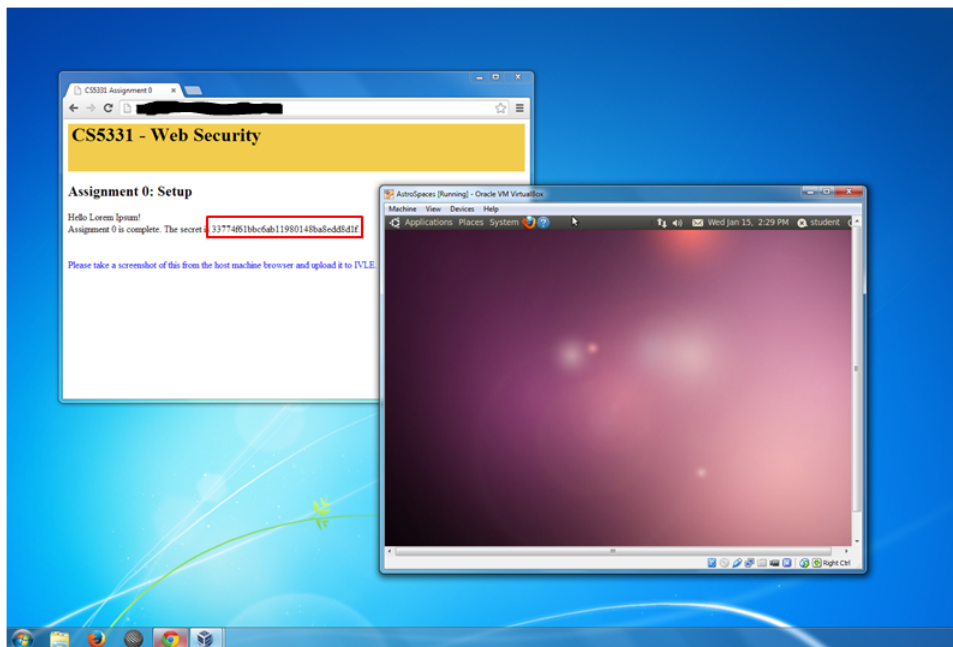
CS5331 Assignment 0

CS5331 - Web Security

Assignment 0: Setup

Hello Lorem Ipsum!
Assignment 0 is complete. The secret is 33774f61bbc6ab11980148ba8edd8d1f

Please take a screenshot of this from the host machine browser and upload it to IVLE.

AstroSpaces [Running] - Oracle VM VirtualBox

Machine View Devices Help

Applications Places System

Wed Jan 15, 2:29 PM student

Right Ctrl